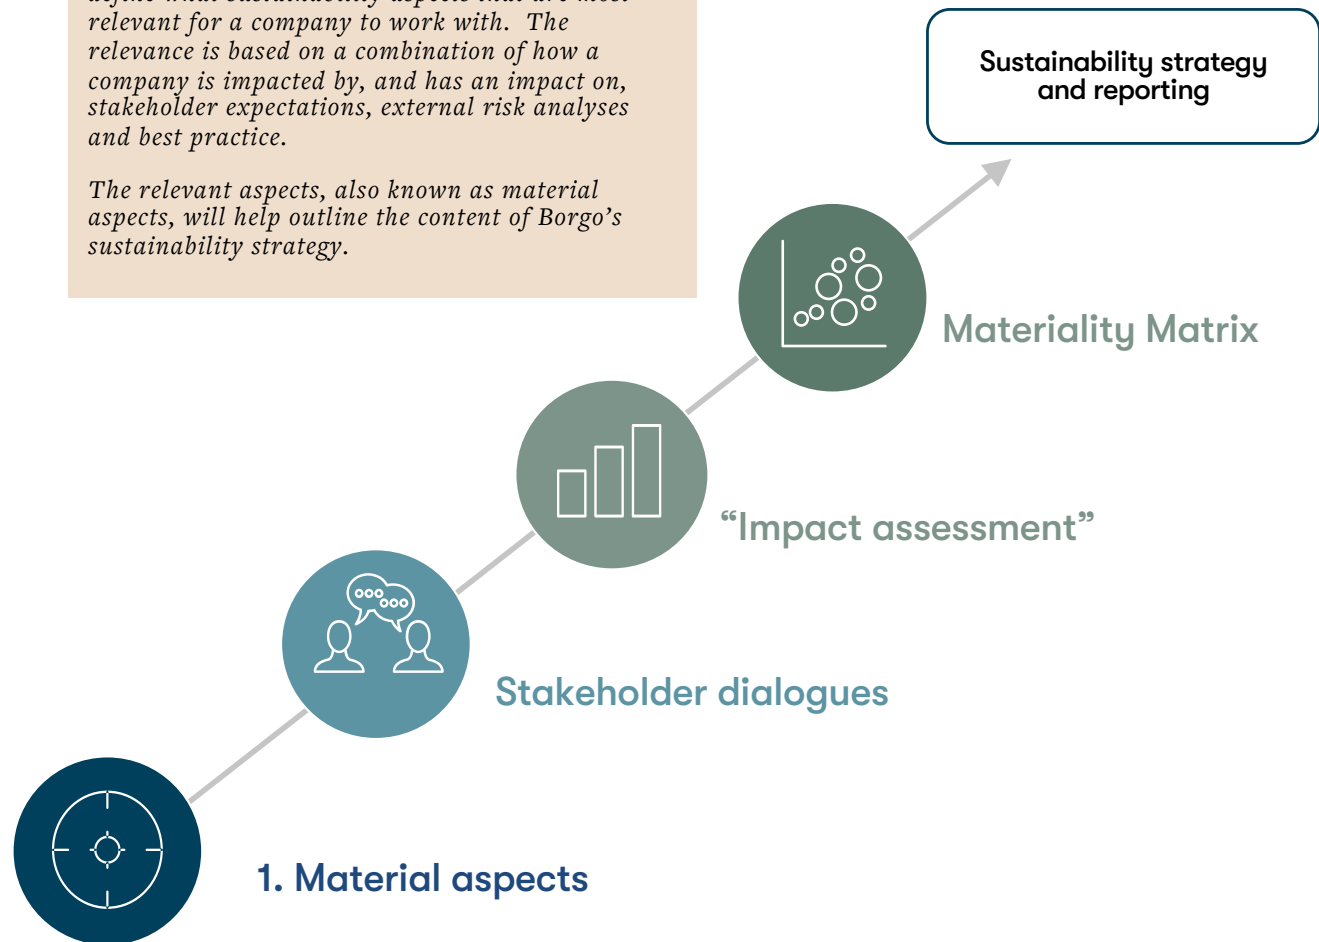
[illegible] relevant for a company to work with. The relevance is based on a combination of how a company is impacted by, and has an impact on, stakeholder expectations, external risk analyses and best practice.

The relevant aspects, also known as material aspects, will help outline the content of Borgo's sustainability strategy.

Sustainability strategy and reporting

Materiality Matrix

"Impact assessment"

Stakeholder dialogues

1. Material aspects